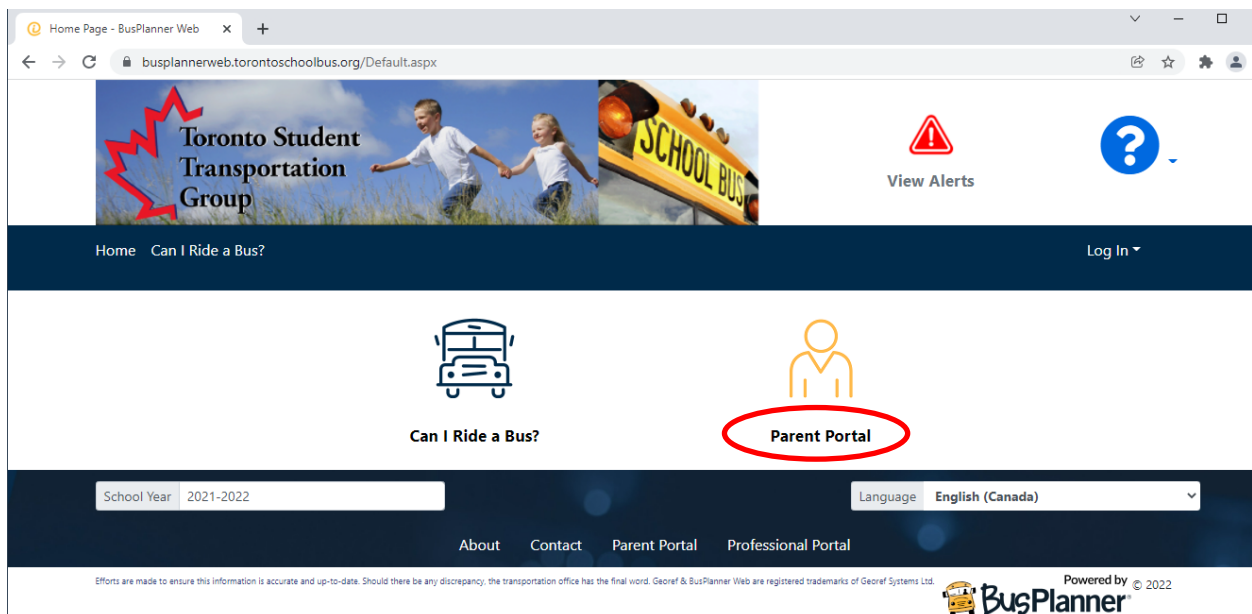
Home Page - BusPlanner Web
busplannerweb.torontoschoolbus.org/Default.aspx

Toronto Student Transportation Group

SCHOOL BUS

View Alerts

Home Can I Ride a Bus?

Log In

Can I Ride a Bus?

Parent Portal

School Year 2021-2022

Language English (Canada)

About Contact Parent Portal Professional Portal

Efforts are made to ensure this information is accurate and up-to-date. Should there be any discrepancy, the transportation office has the final word. Georef & BusPlanner Web are registered trademarks of Georef Systems Ltd.

Powered by BusPlanner © 2022